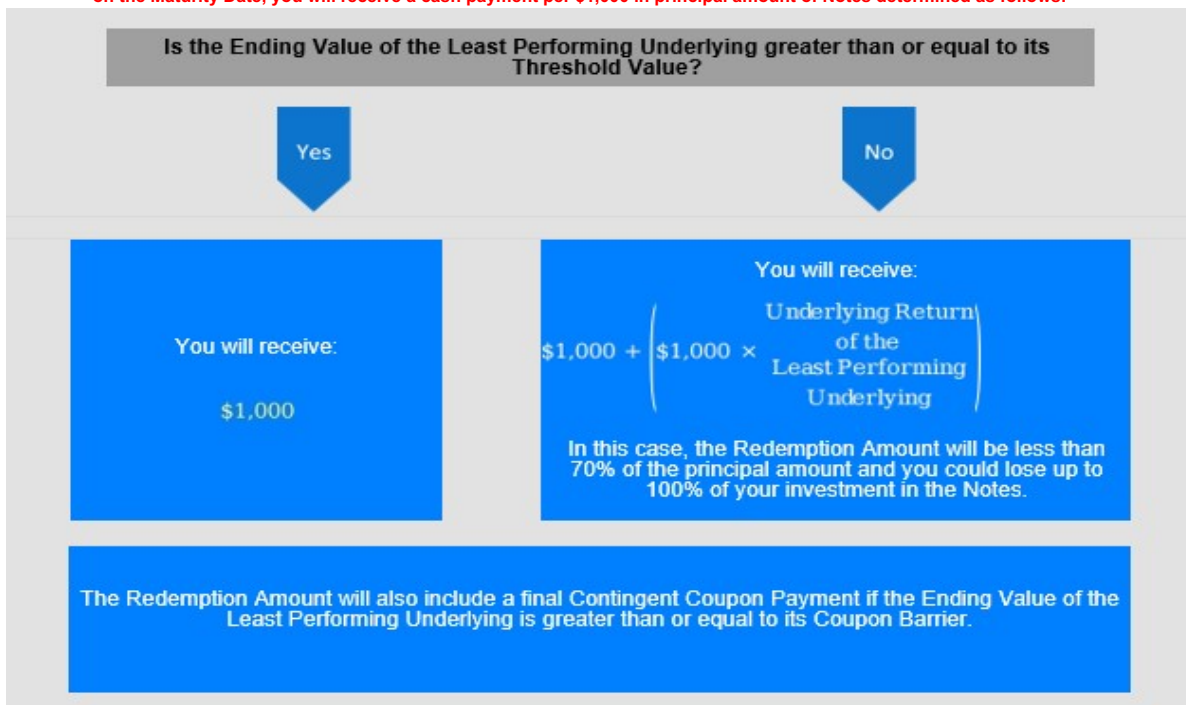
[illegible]

Is the Ending Value of the Least Performing Underlying greater than or equal to its Threshold Value?

Yes

No

You will receive:

$1,000

You will receive:

$\$1,000 + \left(\$1,000 \times \text{Underlying Return of the Least Performing Underlying}\right)$

In this case, the Redemption Amount will be less than 70% of the principal amount and you could lose up to 100% of your investment in the Notes.

The Redemption Amount will also include a final Contingent Coupon Payment if the Ending Value of the Least Performing Underlying is greater than or equal to its Coupon Barrier.